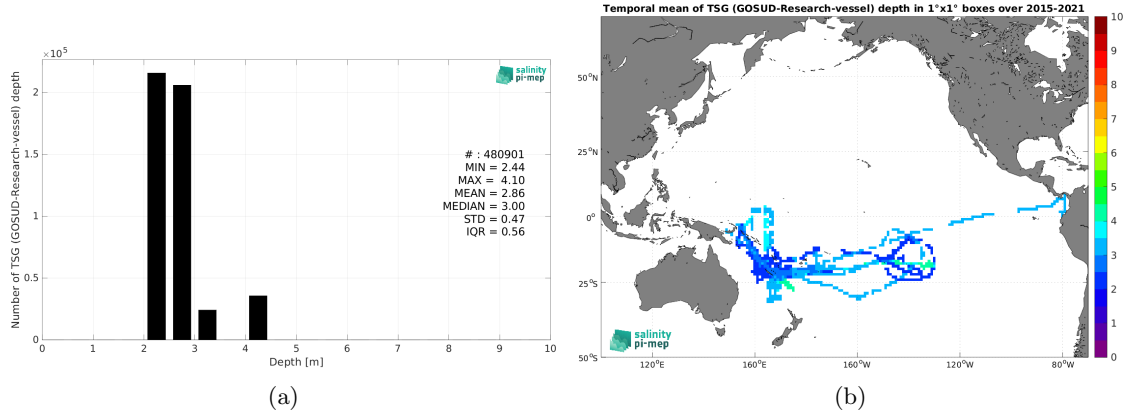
$\times 10^5$

salinity pi-mep

Number of TSG (GOSUD-Research-vessel) depth

2
1.5
1
0.5
0

# : 480901
MIN = 2.44
MAX = 4.10
MEAN = 2.86
MEDIAN = 3.00
STD = 0.47
IQR = 0.56

0 1 2 3 4 5 6 7 8 9 10
Depth [m]

(a)

Temporal mean of TSG (GOSUD-Research-vessel) depth in 1°x1° boxes over 2015-2021

50°N
25°N
0°
25°S
50°S

120°E 160°E 160°W 120°W 80°W

salinity pi-mep

10
9
8
7
6
5
4
3
2
1
0

(b)